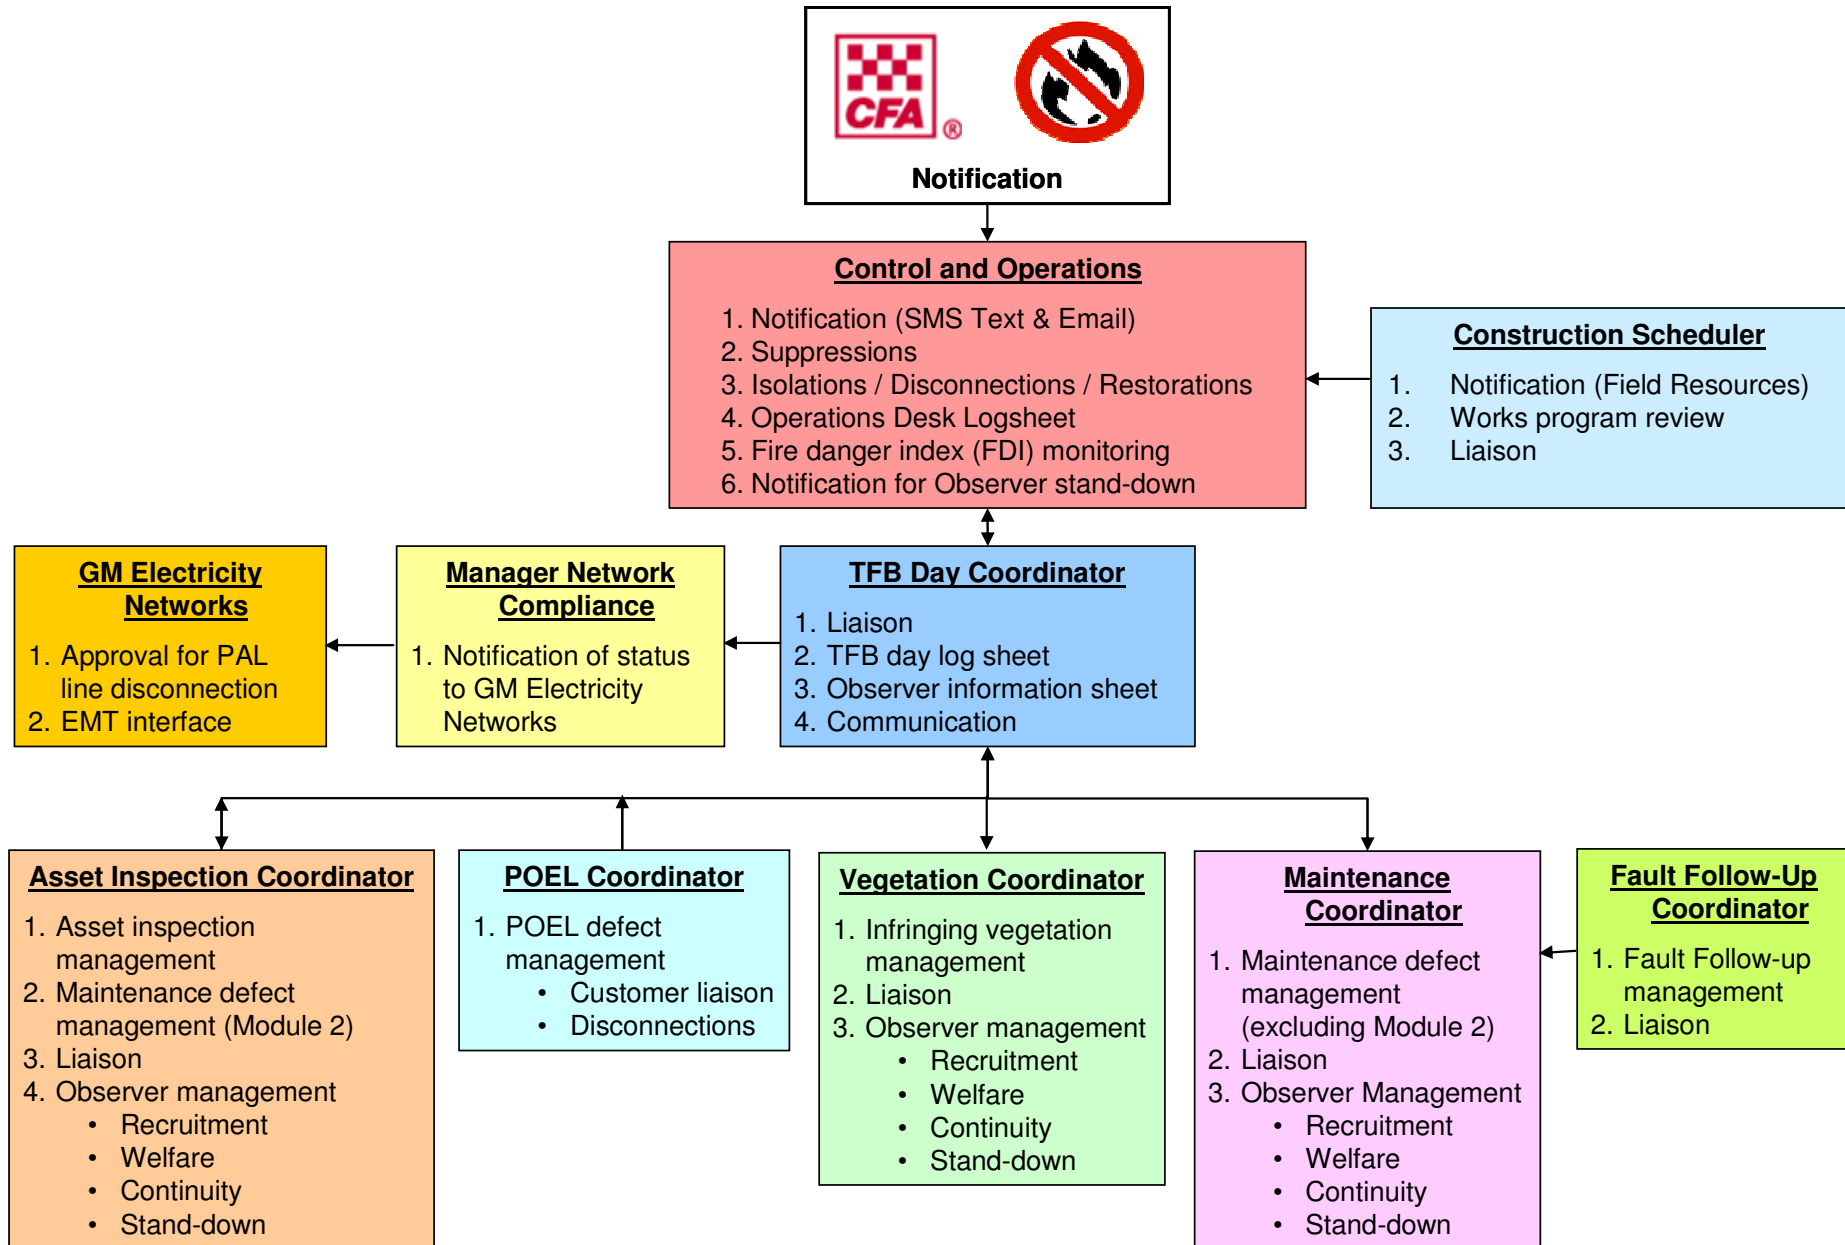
CFA ®

Notification

Control and Operations

1. Notification (SMS Text & Email)
2. Suppressions
3. Isolations / Disconnections / Restorations
4. Operations Desk Logsheet
5. Fire danger index (FDI) monitoring
6. Notification for Observer stand-down

Construction Scheduler

1. Notification (Field Resources)
2. Works program review
3. Liaison

GM Electricity Networks

1. Approval for PAL line disconnection
2. EMT interface

Manager Network Compliance

1. Notification of status to GM Electricity Networks

TFB Day Coordinator

1. Liaison
2. TFB day log sheet
3. Observer information sheet
4. Communication

Asset Inspection Coordinator

1. Asset inspection management
2. Maintenance defect management (Module 2)
3. Liaison
4. Observer management
• Recruitment
• Welfare
• Continuity
• Stand-down

POEL Coordinator

1. POEL defect management
• Customer liaison
• Disconnections

Vegetation Coordinator

1. Infringing vegetation management
2. Liaison
3. Observer management
• Recruitment
• Welfare
• Continuity
• Stand-down

Maintenance Coordinator

1. Maintenance defect management (excluding Module 2)
2. Liaison
3. Observer Management
• Recruitment
• Welfare
• Continuity
• Stand-down

Fault Follow-Up Coordinator

1. Fault Follow-up management
2. Liaison